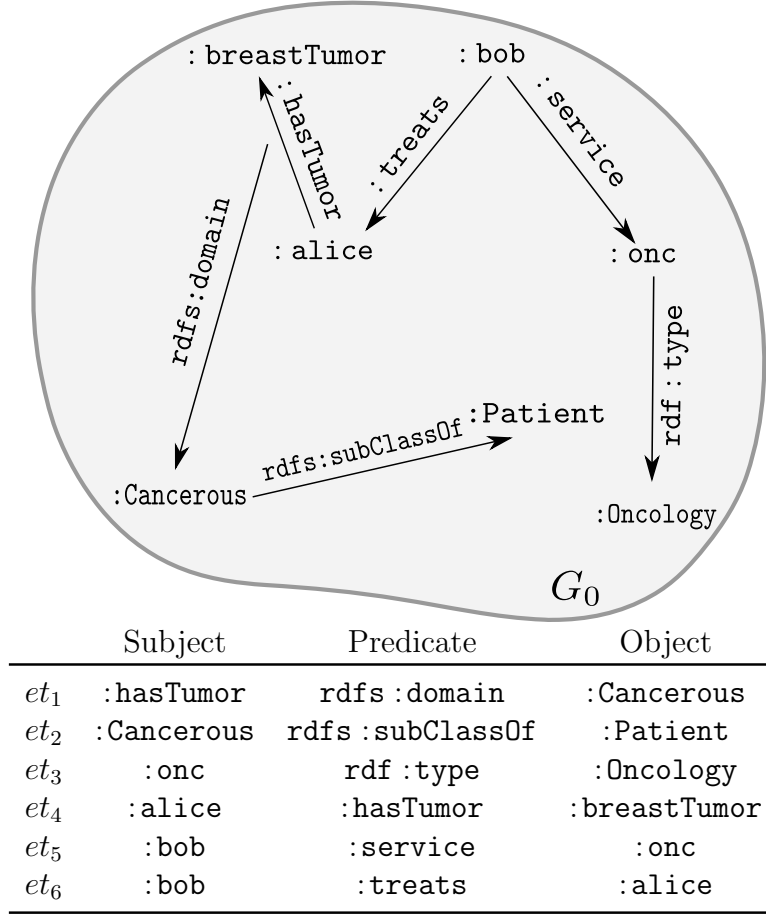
: breastTumor

: bob

:hasTumor

:treats

:service

rdfs:domain

: alice

: onc

rdf : type

:Patient

rdfs:subClassOf

:Cancerous

:Oncology

$G_0$

| | Subject | Predicate | Object |
|---|---|---|---|
| $et_1$ | :hasTumor | rdfs :domain | :Cancerous |
| $et_2$ | :Cancerous | rdfs :subClassOf | :Patient |
| $et_3$ | :onc | rdf :type | :Oncology |
| $et_4$ | :alice | :hasTumor | :breastTumor |
| $et_5$ | :bob | :service | :onc |
| $et_6$ | :bob | :treats | :alice |